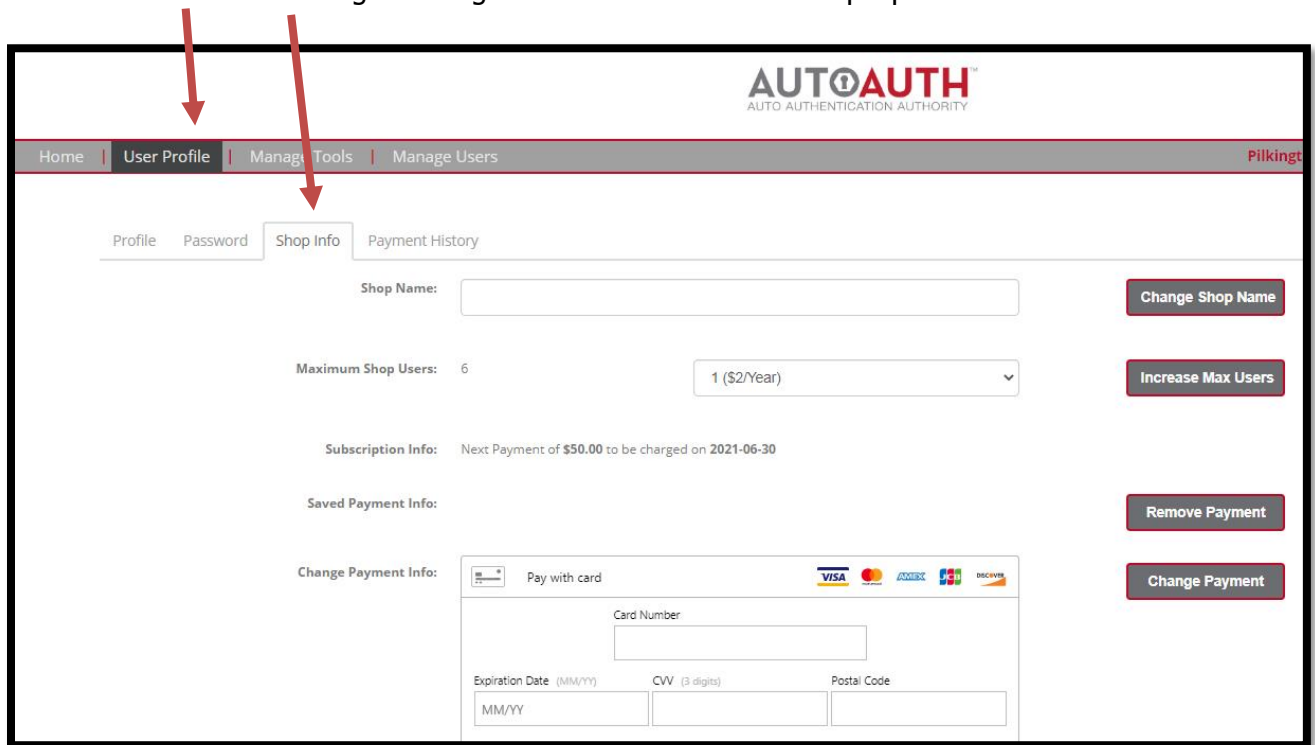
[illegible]

AUTOAUTH™
AUTO AUTHENTICATION AUTHORITY

Home | User Profile | Manage Tools | Manage Users

Pilkingt

Profile Password Shop Info Payment History

Shop Name:

Change Shop Name

Maximum Shop Users: 6

1 ($2/Year)

Increase Max Users

Subscription Info: Next Payment of **$50.00** to be charged on **2021-06-30**

Saved Payment Info:

Remove Payment

Change Payment Info:

Pay with card

VISA AMEX JCB DISCOVER

Change Payment

Card Number

Expiration Date (MM/YY)

CVV (3 digits)

Postal Code

MM/YY